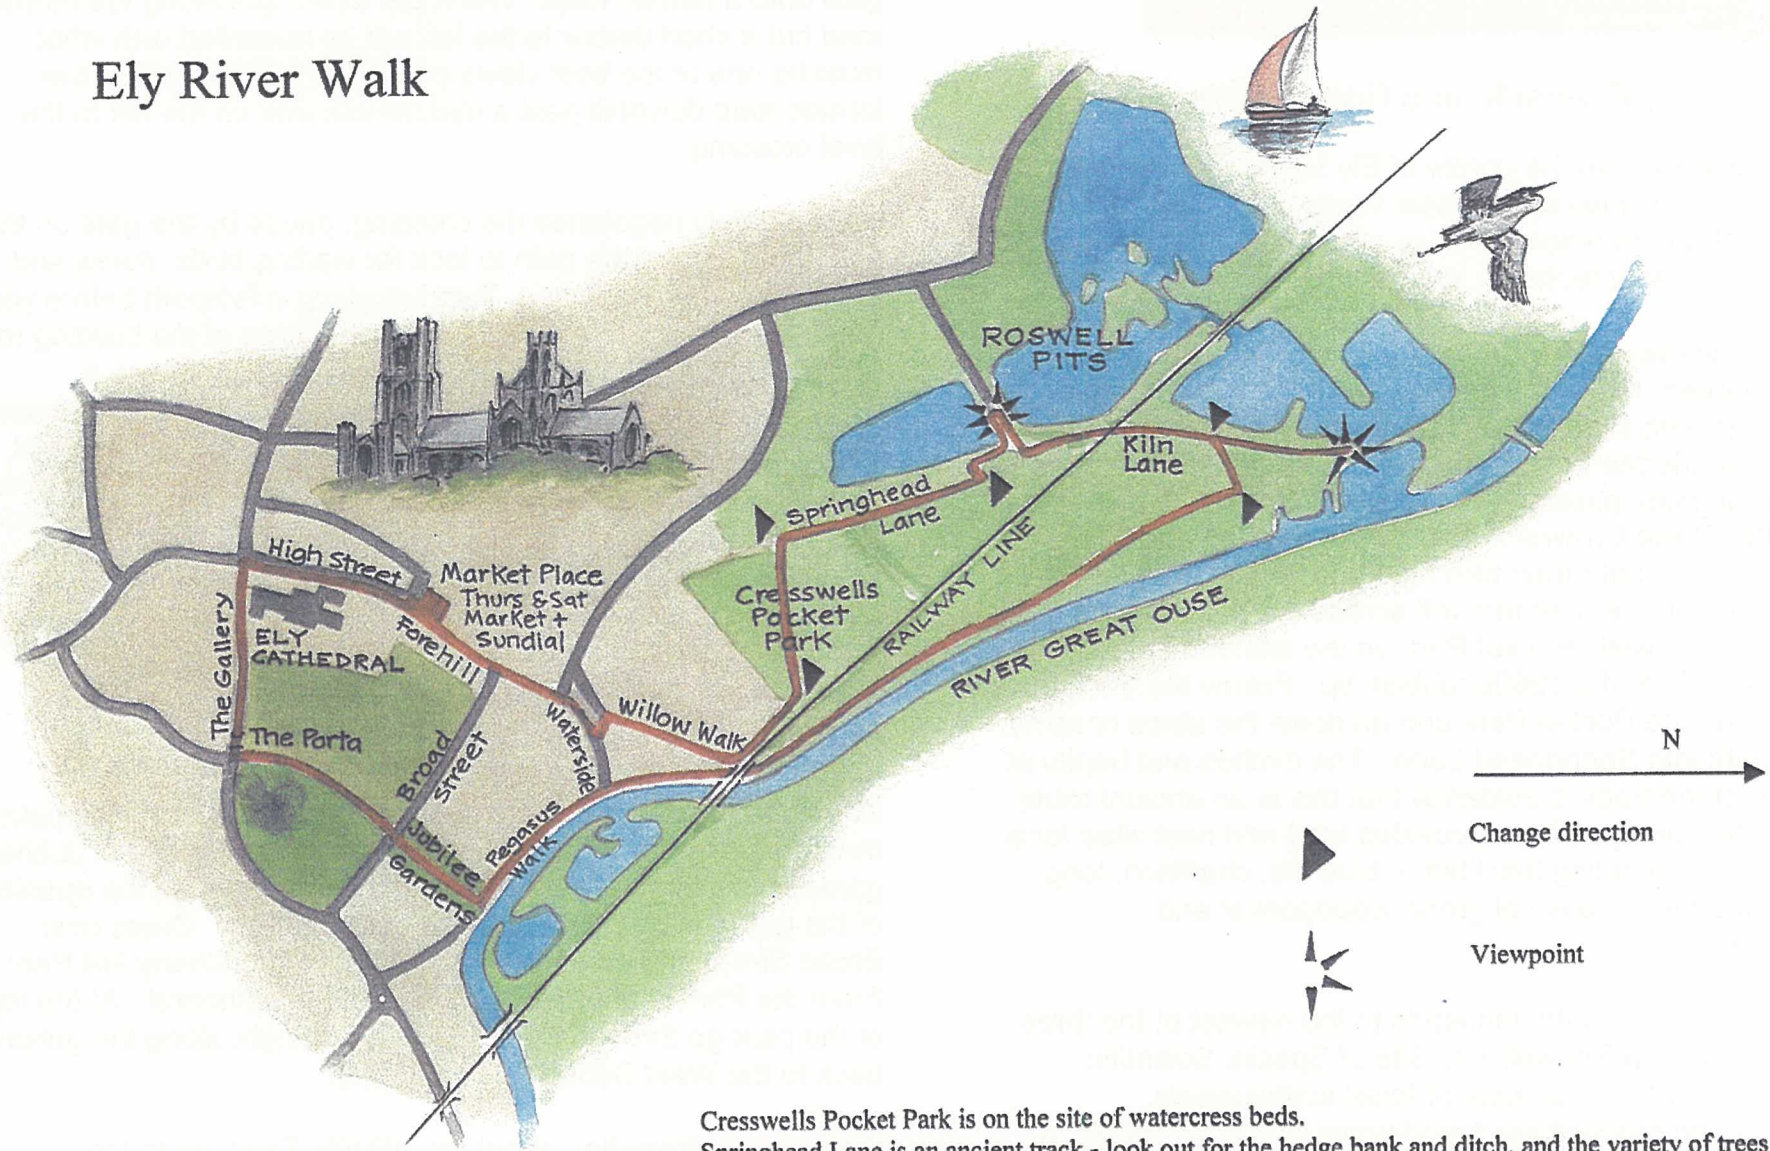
Ely River Walk

ROSWELL PITS

Kiln Lane

Springhead Lane

Cresswells Pocket Park

RAILWAY LINE

RIVER GREAT OUSE

High Street

Market Place Thurs & Sat Market + Sundial

ELY CATHEDRAL

Forehill

The Gallery

The Porta

Broad Street

Waterside

Willow Walk

Jubilee Gardens

Pegasus Walk

N

Change direction

Viewpoint

Cresswells Pocket Park is on the site of watercress beds.
Springhead Lane is an ancient track - look out for the hedge bank and ditch, and the variety of trees